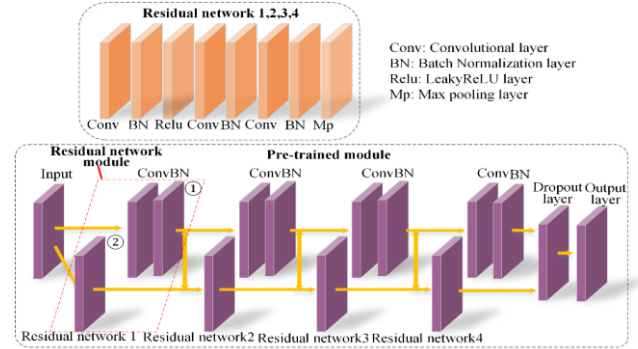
Residual network 1,2,3,4

Conv BN Relu Conv BN Conv BN Mp

Conv: Convolutional layer
BN: Batch Normalization layer
Relu: LeakyReLU layer
Mp: Max pooling layer

Residual network module

Pre-trained module

Input

ConvBN

①

②

ConvBN

ConvBN

ConvBN

Dropout layer

Output layer

Residual network 1

Residual network2

Residual network3

Residual network4